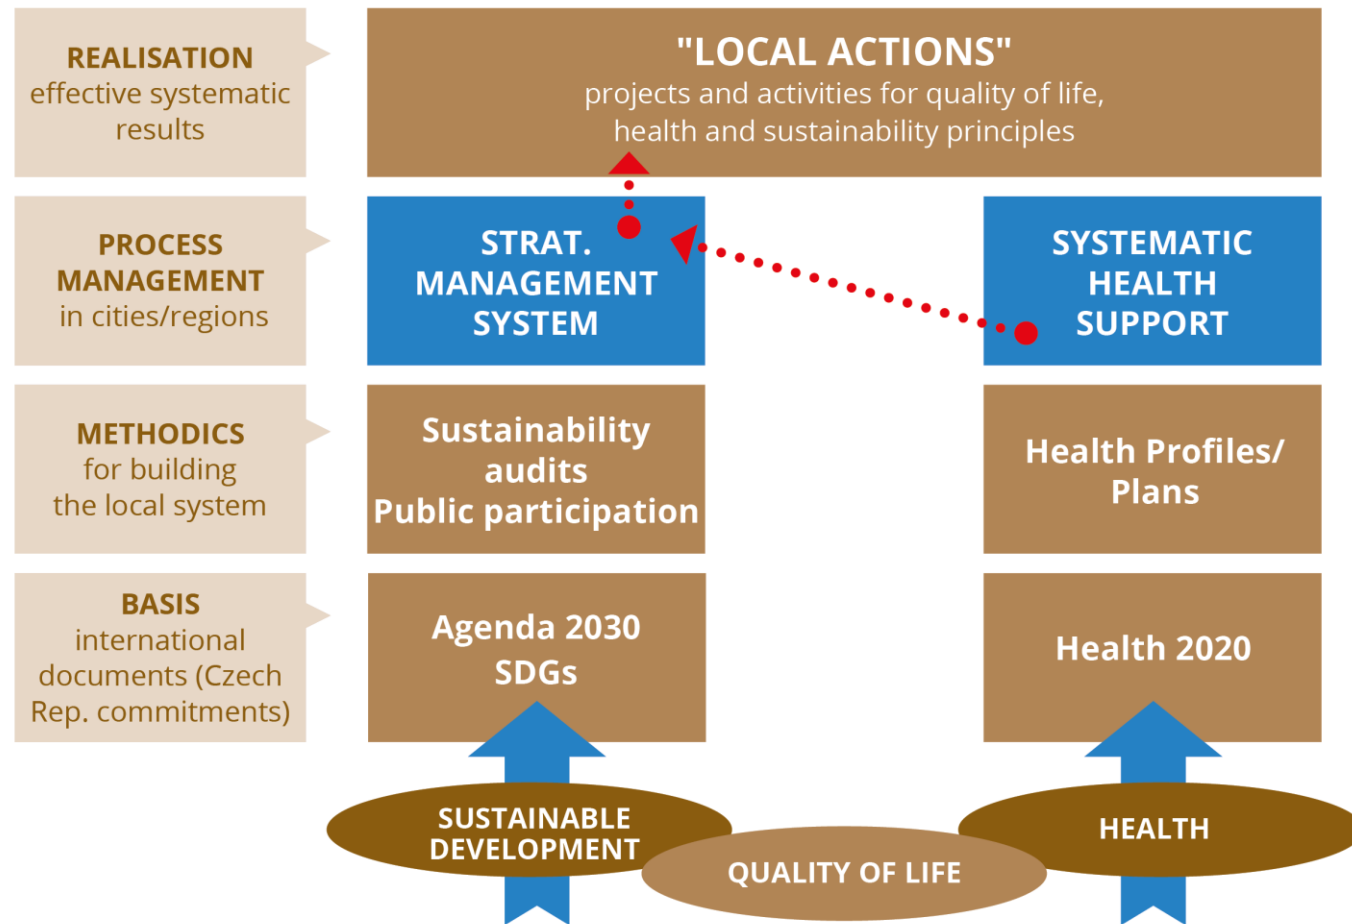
REALISATION
effective systematic results

"LOCAL ACTIONS"
projects and activities for quality of life, health and sustainability principles

PROCESS MANAGEMENT
in cities/regions

STRAT. MANAGEMENT SYSTEM

SYSTEMATIC HEALTH SUPPORT

METHODICS
for building the local system

Sustainability audits
Public participation

Health Profiles/ Plans

BASIS
international documents (Czech Rep. commitments)

Agenda 2030
SDGs

Health 2020

SUSTAINABLE DEVELOPMENT

QUALITY OF LIFE

HEALTH